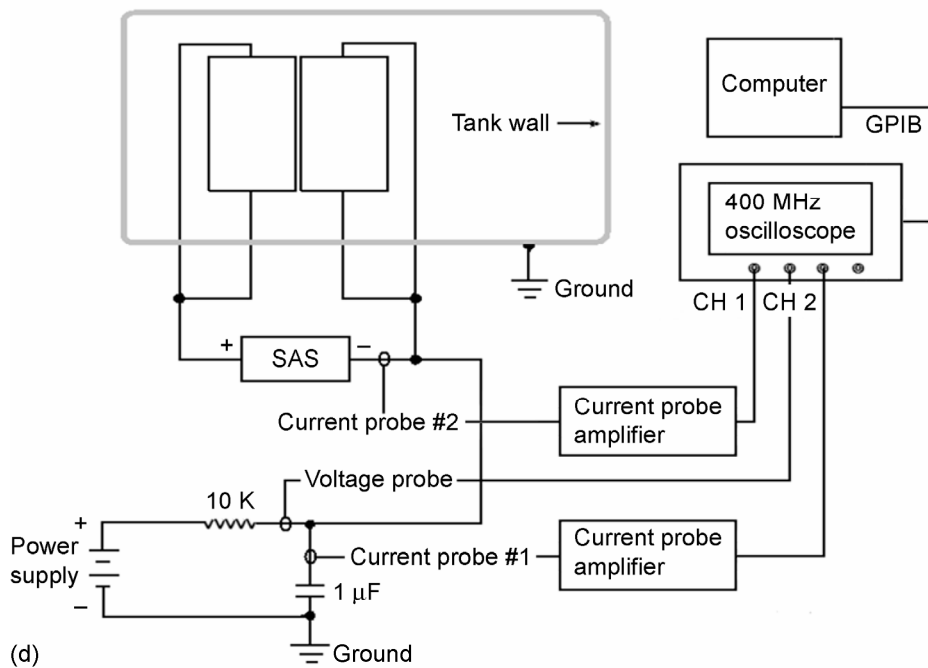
Tank wall

Computer

GPIB

400 MHz oscilloscope

Ground

CH 1 CH 2

+ SAS −

Current probe #2

Current probe amplifier

Voltage probe

10 K

+ Power supply −

Current probe #1

Current probe amplifier

1 $\mu$F

(d)

Ground